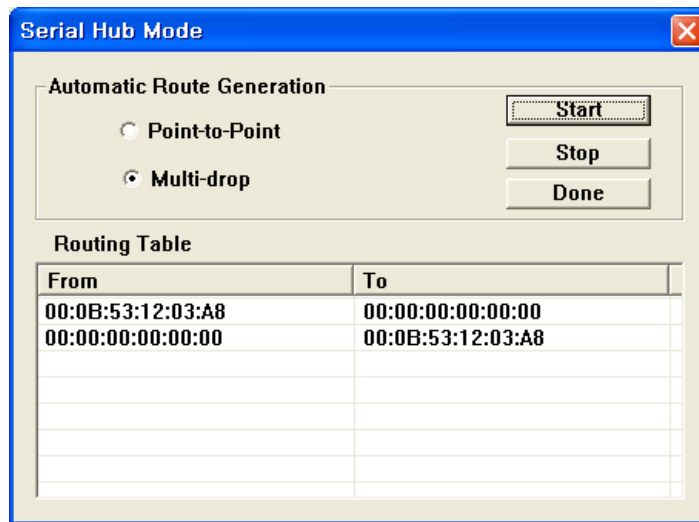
Serial Hub Mode

Automatic Route Generation

Point-to-Point

Multi-drop

Start

Stop

Done

Routing Table

| From | To |
|---|---|
| 00:0B:53:12:03:A8 | 00:00:00:00:00:00 |
| 00:00:00:00:00:00 | 00:0B:53:12:03:A8 |